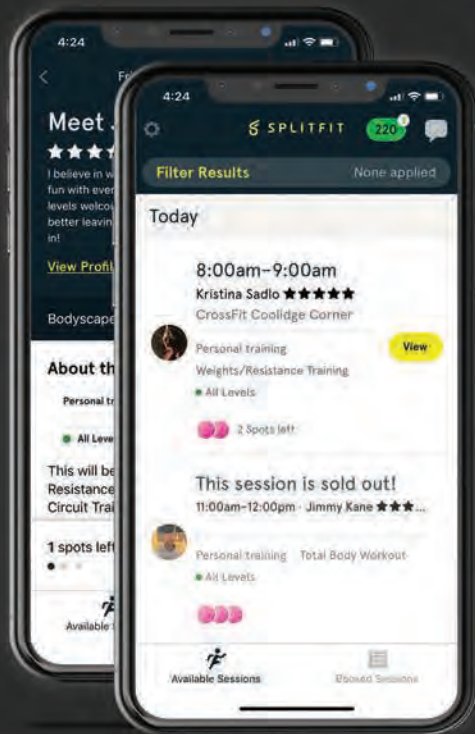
4:24

Fi

Meet

I believe in w fun with ever levels welcou better leavin in!

View Profil

Bodyscape

About th

Personal tr

All Leve

This will be Resistance Circuit Trai

1 spots left

Available

4:24

SPLITFIT

220

Filter Results

None applied

Today

8:00am–9:00am

Kristina Sadlo ★★★★★

CrossFit Coolidge Corner

Personal training

View

Weights/Resistance Training

All Levels

2 Spots left

This session is sold out!

11:00am–12:00pm · Jimmy Kane ★★★...

Personal training

Total Body Workout

All Levels

Available Sessions

Booked Sessions